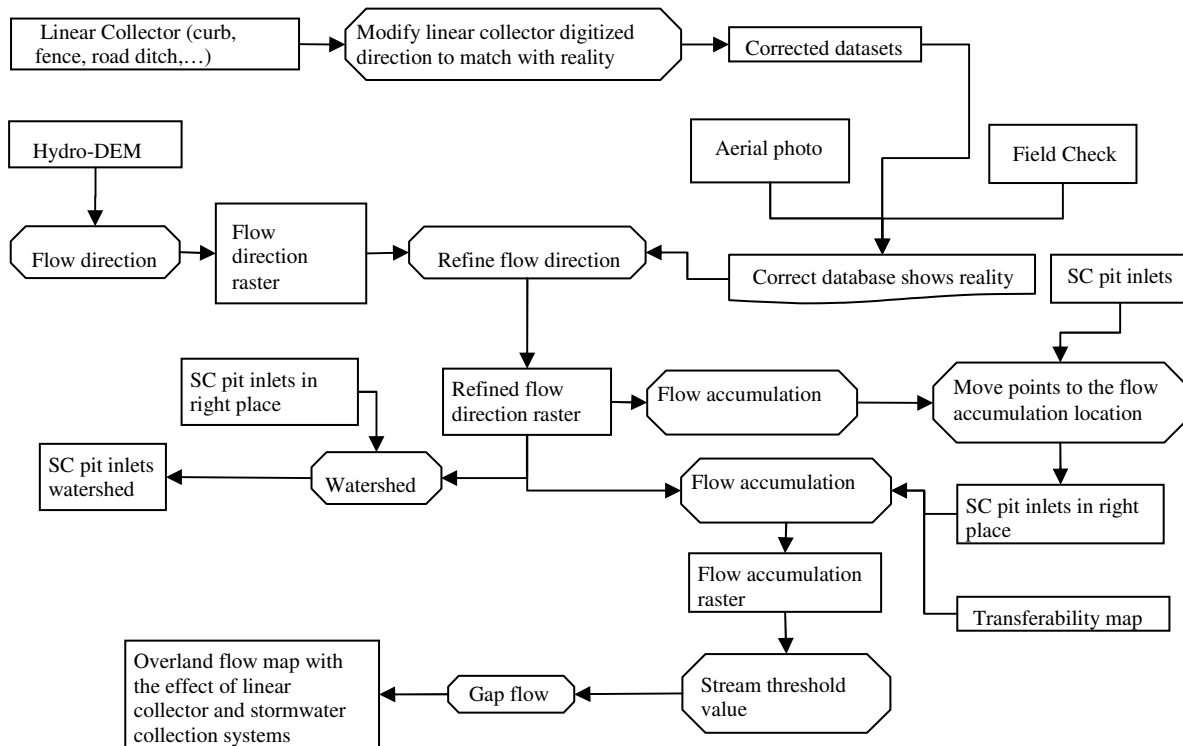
Linear Collector (curb, fence, road ditch,…)

Modify linear collector digitized direction to match with reality

Corrected datasets

Hydro-DEM

Aerial photo

Field Check

Flow direction

Flow direction raster

Refine flow direction

Correct database shows reality

SC pit inlets

SC pit inlets in right place

Refined flow direction raster

Flow accumulation

Move points to the flow accumulation location

SC pit inlets watershed

Watershed

Flow accumulation

SC pit inlets in right place

Flow accumulation raster

Transferability map

Overland flow map with the effect of linear collector and stormwater collection systems

Gap flow

Stream threshold value